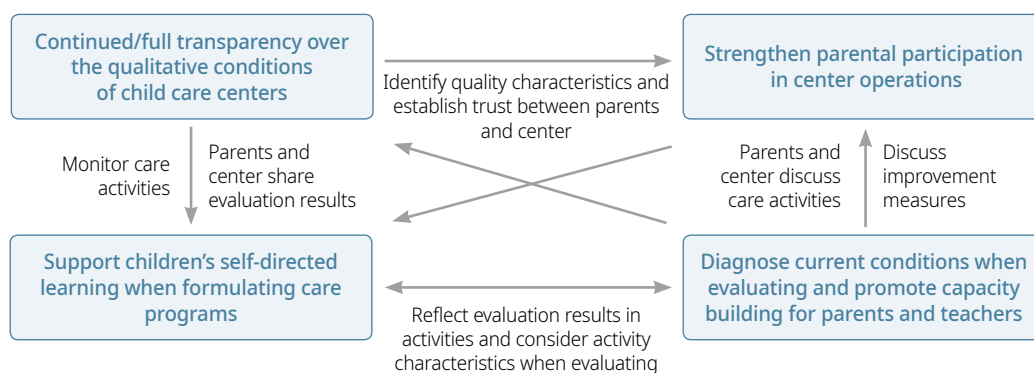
Continued/full transparency over the qualitative conditions of child care centers

Identify quality characteristics and establish trust between parents and center

Strengthen parental participation in center operations

Monitor care activities

Parents and center share evaluation results

Parents and center discuss care activities

Discuss improvement measures

Support children's self-directed learning when formulating care programs

Reflect evaluation results in activities and consider activity characteristics when evaluating

Diagnose current conditions when evaluating and promote capacity building for parents and teachers